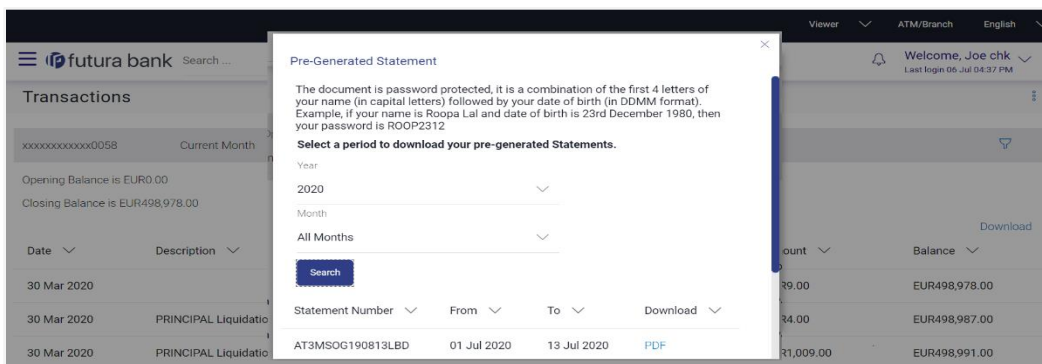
Viewer ATM/Branch English

futura bank Search ...

Welcome, Joe chk
Last login 06 Jul 04:37 PM

Transactions

xxxxxxxxxxxx0058 Current Month

Opening Balance is EUR0.00

Closing Balance is EUR498,978.00

Download

| Date | Description | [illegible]ount | Balance |
|---|---|---|---|
| 30 Mar 2020 | | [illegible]9.00 | EUR498,978.00 |
| 30 Mar 2020 | PRINCIPAL Liquidatio | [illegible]4.00 | EUR498,987.00 |
| 30 Mar 2020 | PRINCIPAL Liquidatio | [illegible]1,009.00 | EUR498,991.00 |

Pre-Generated Statement

The document is password protected, it is a combination of the first 4 letters of your name (in capital letters) followed by your date of birth (in DDMM format). Example, if your name is Roopa Lal and date of birth is 23rd December 1980, then your password is ROOP2312

Select a period to download your pre-generated Statements.

Year
2020

Month
All Months

Search

| Statement Number | From | To | Download |
|---|---|---|---|
| AT3MSOG190813LBD | 01 Jul 2020 | 13 Jul 2020 | PDF |